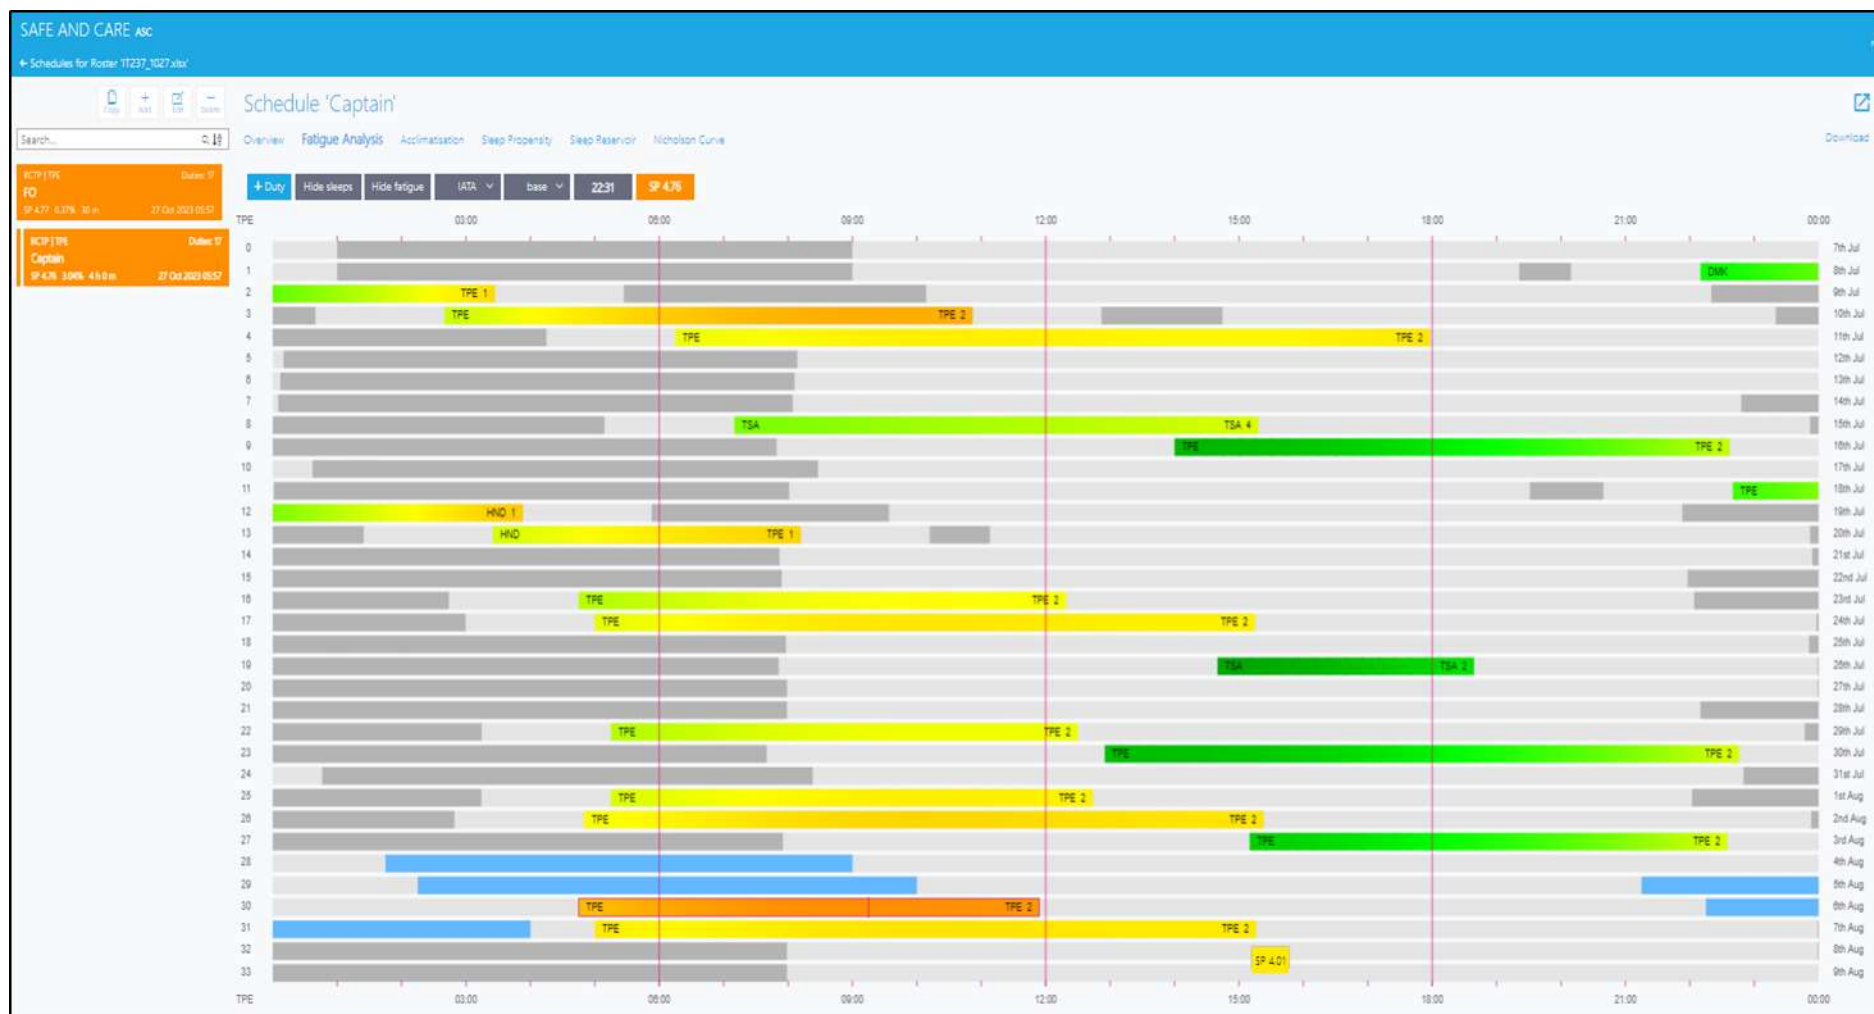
SAFE AND CARE ASC
← Schedules for Roster 1T237_1027.xlsx'

Copy Add Edit Delete

Search...

RCTP | TPE Duties: 17
FO
SP 4.77 0.37% 30 m 27 Oct 2023 05:57

RCTP | TPE Duties: 17
Captain
SP 4.76 3.04% 4 h 0 m 27 Oct 2023 05:57

Schedule 'Captain'

Overview Fatigue Analysis Acclimatisation Sleep Propensity Sleep Reservoir Nicholson Curve

Download

+ Duty Hide sleeps Hide fatigue IATA base 22:31 SP 4.76

TPE 03:00 06:00 09:00 12:00 15:00 18:00 21:00 00:00

| | | |
|---|---|---|
| 0 | | 7th Jul |
| 1 | DMK | 8th Jul |
| 2 | TPE 1 | 9th Jul |
| 3 | TPE TPE 2 | 10th Jul |
| 4 | TPE TPE 2 | 11th Jul |
| 5 | | 12th Jul |
| 6 | | 13th Jul |
| 7 | | 14th Jul |
| 8 | TSA TSA 4 | 15th Jul |
| 9 | TPE TPE 2 | 16th Jul |
| 10 | | 17th Jul |
| 11 | TPE | 18th Jul |
| 12 | HND 1 | 19th Jul |
| 13 | HND TPE 1 | 20th Jul |
| 14 | | 21st Jul |
| 15 | | 22nd Jul |
| 16 | TPE TPE 2 | 23rd Jul |
| 17 | TPE TPE 2 | 24th Jul |
| 18 | | 25th Jul |
| 19 | TSA TSA 2 | 26th Jul |
| 20 | | 27th Jul |
| 21 | | 28th Jul |
| 22 | TPE TPE 2 | 29th Jul |
| 23 | TPE TPE 2 | 30th Jul |
| 24 | | 31st Jul |
| 25 | TPE TPE 2 | 1st Aug |
| 26 | TPE TPE 2 | 2nd Aug |
| 27 | TPE TPE 2 | 3rd Aug |
| 28 | | 4th Aug |
| 29 | | 5th Aug |
| 30 | TPE TPE 2 | 6th Aug |
| 31 | TPE TPE 2 | 7th Aug |
| 32 | SP 4.01 | 8th Aug |
| 33 | | 9th Aug |

TPE 03:00 06:00 09:00 12:00 15:00 18:00 21:00 00:00